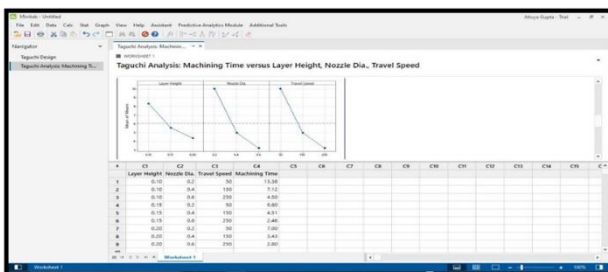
Minitab - Untitled
File Edit Data Calc Stat Graph View Help Assistant Predictive Analytics Module Additional Tools
Ahuya Gupta - Trial

Navigator
Taguchi Design
Taguchi Analysis: Machining Ti...

Taguchi Analysis: Machinin...
WORKSHEET 1
Taguchi Analysis: Machining Time versus Layer Height, Nozzle Dia., Travel Speed

Layer Height
Nozzle Dia.
Travel Speed
Mean of Means

| ↓ | C1 | C2 | C3 | C4 | C5 | C6 | C7 | C8 | C9 | C10 | C11 | C12 | C13 | C14 | C15 |
|---|---|---|---|---|---|---|---|---|---|---|---|---|---|---|---|
| | Layer Height | Nozzle Dia. | Travel Speed | Machining Time | | | | | | | | | | | |
| 1 | 0.10 | 0.2 | 50 | 13.38 | | | | | | | | | | | |
| 2 | 0.10 | 0.4 | 150 | 7.12 | | | | | | | | | | | |
| 3 | 0.10 | 0.6 | 250 | 4.50 | | | | | | | | | | | |
| 4 | 0.15 | 0.2 | 50 | 6.80 | | | | | | | | | | | |
| 5 | 0.15 | 0.4 | 150 | 4.51 | | | | | | | | | | | |
| 6 | 0.15 | 0.6 | 250 | 2.46 | | | | | | | | | | | |
| 7 | 0.20 | 0.2 | 50 | 7.00 | | | | | | | | | | | |
| 8 | 0.20 | 0.4 | 150 | 3.43 | | | | | | | | | | | |
| 9 | 0.20 | 0.6 | 250 | 2.60 | | | | | | | | | | | |

Worksheet 1

Worksheet 1
100%